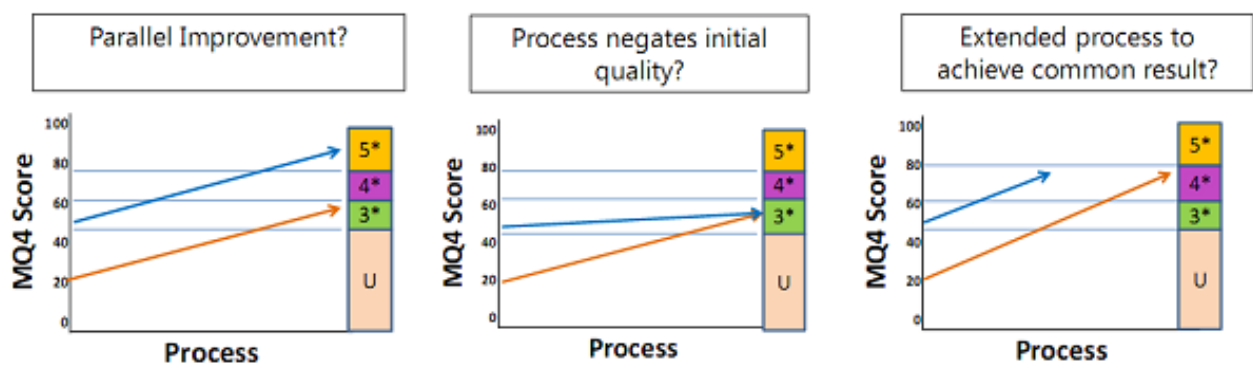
Parallel Improvement?

100
80
60
40
20
0

MQ4 Score

5*
4*
3*
U

Process

Process negates initial quality?

100
80
60
40
20
0

MQ4 Score

5*
4*
3*
U

Process

Extended process to achieve common result?

100
80
60
40
20
0

MQ4 Score

5*
4*
3*
U

Process